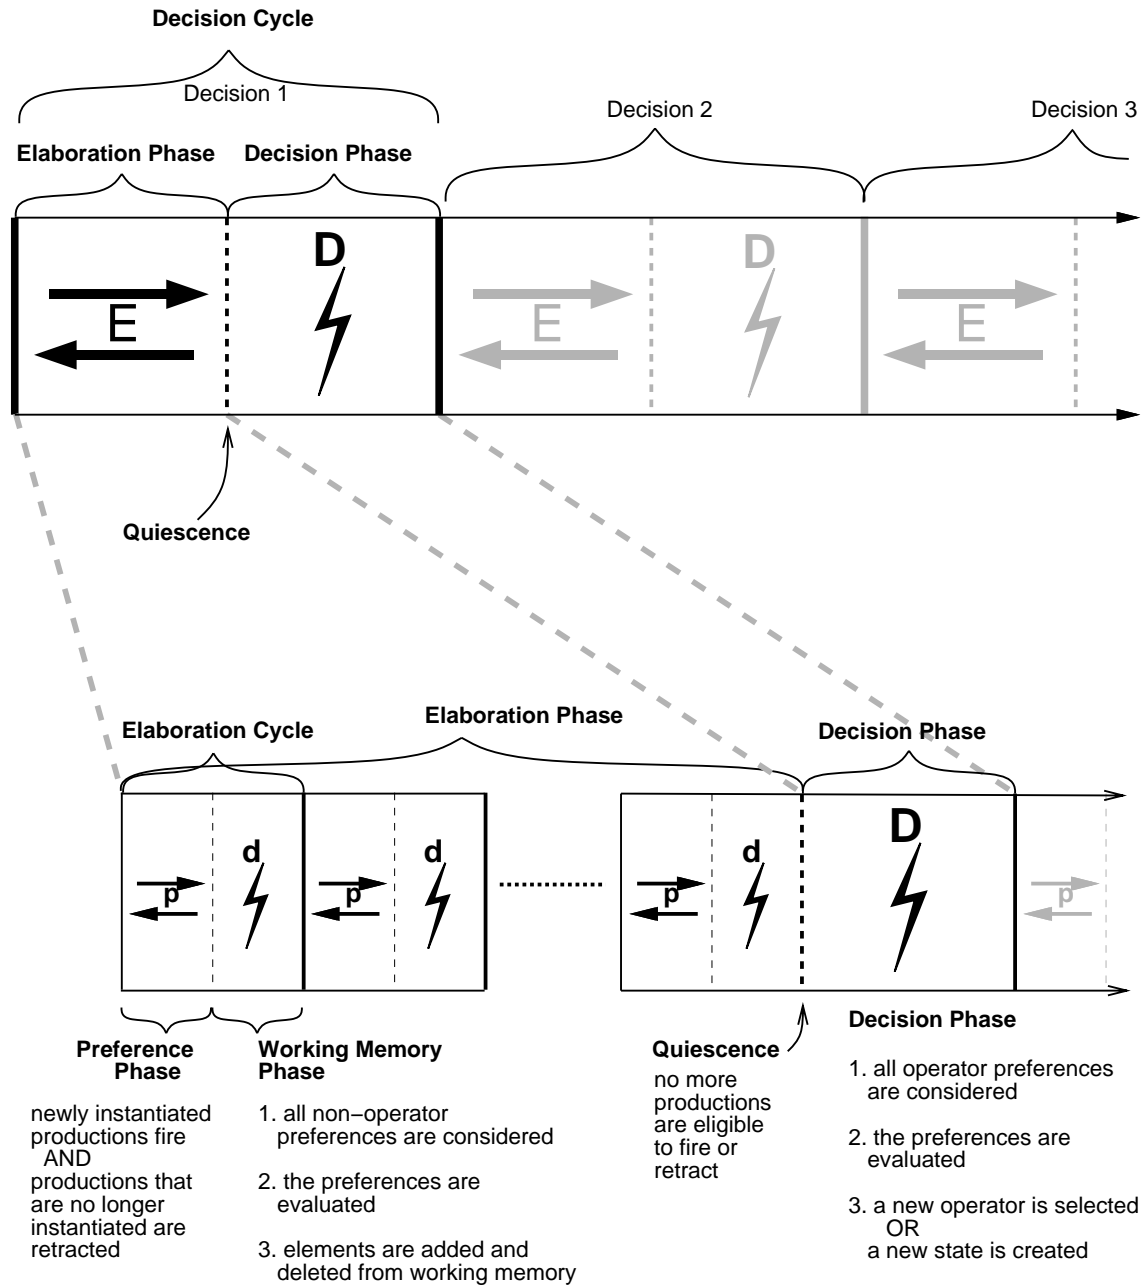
Decision Cycle

Decision 1

Decision 2

Decision 3

Elaboration Phase

Decision Phase

D

E

D

E

E

Quiescence

Elaboration Cycle

Elaboration Phase

Decision Phase

p

d

p

d

..........

p

d

D

p

Preference Phase

newly instantiated productions fire AND productions that are no longer instantiated are retracted

Working Memory Phase

1. all non−operator preferences are considered

2. the preferences are evaluated

3. elements are added and deleted from working memory

Quiescence

no more productions are eligible to fire or retract

Decision Phase

1. all operator preferences are considered

2. the preferences are evaluated

3. a new operator is selected OR a new state is created